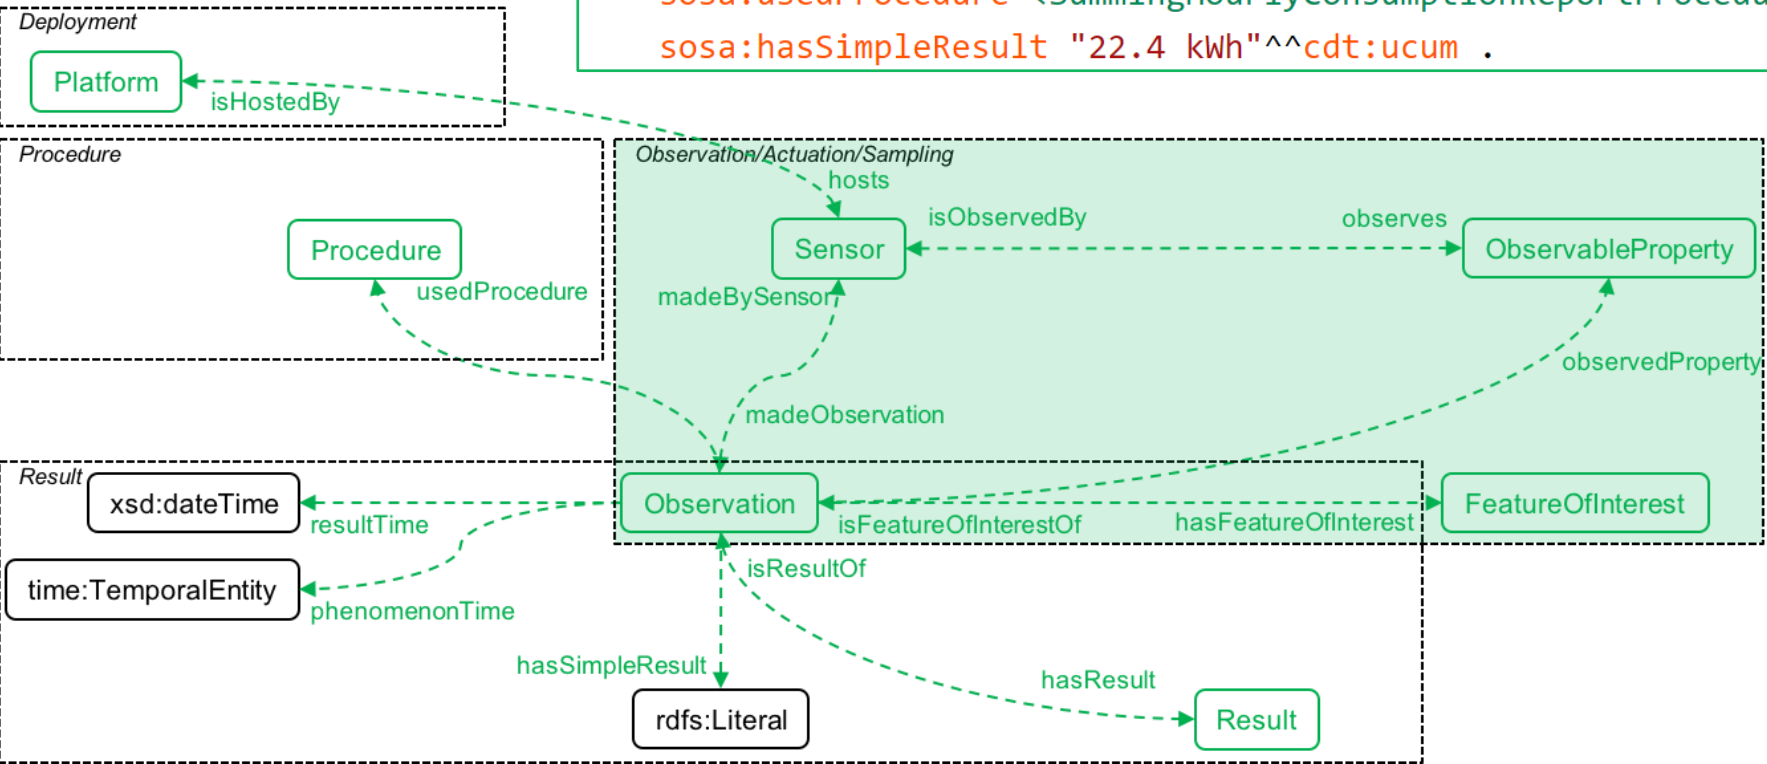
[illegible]
sosa:hasSimpleResult "22.4 kWh"^^cdt:ucum .

Deployment
Platform
isHostedBy

Procedure
Procedure
usedProcedure

Observation/Actuation/Sampling
hosts
Sensor
isObservedBy
observes
ObservableProperty
madeBySensor
observedProperty
madeObservation

Result
xsd:dateTime
resultTime
Observation
isFeatureOfInterestOf
hasFeatureOfInterest
FeatureOfInterest
time:TemporalEntity
phenomenonTime
isResultOf
hasSimpleResult
hasResult
rdfs:Literal
Result